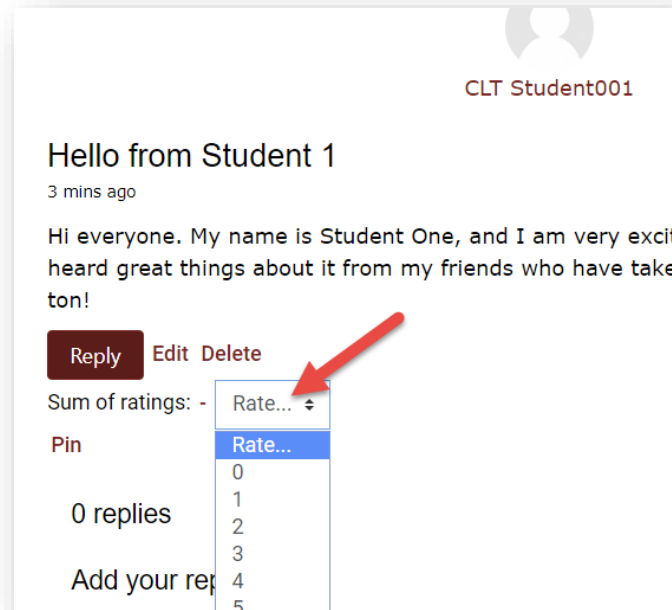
CLT Student001

Hello from Student 1

3 mins ago

Hi everyone. My name is Student One, and I am very excit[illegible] heard great things about it from my friends who have take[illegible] ton!

Reply Edit Delete

Sum of ratings: - Rate...

Pin

Rate...
0
1
2
3
4
5

0 replies

Add your rep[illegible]